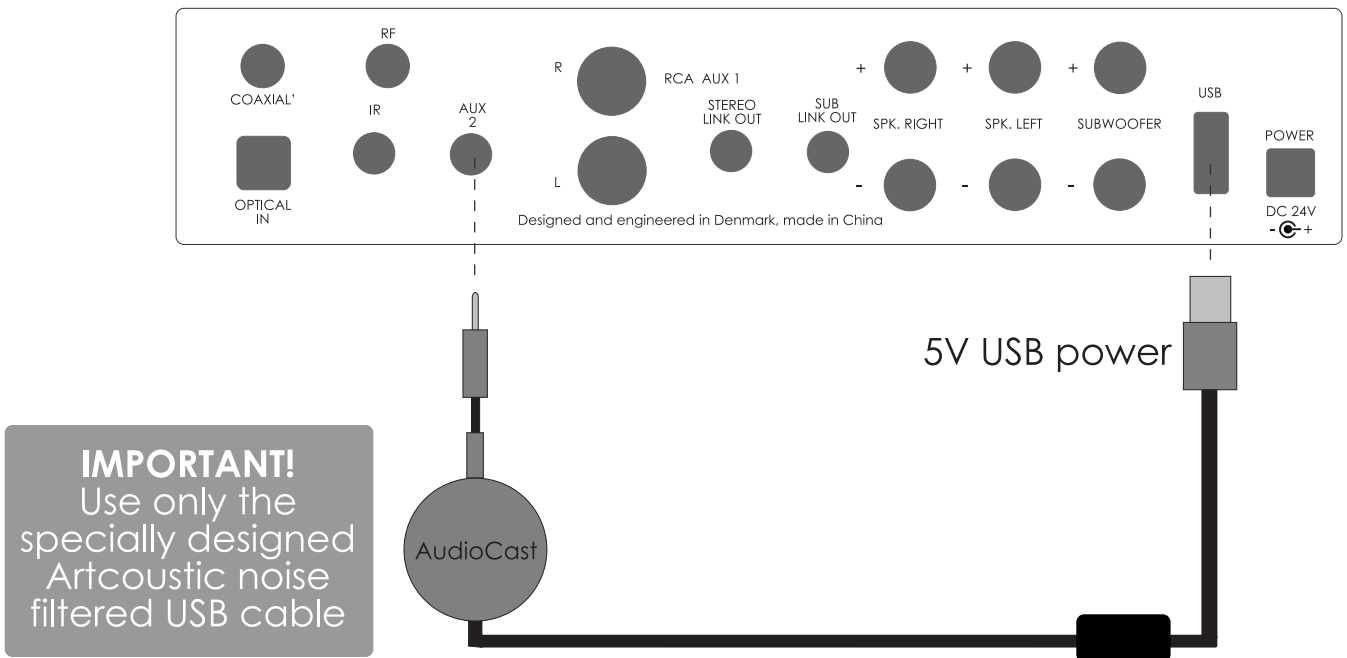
COAXIAL'

RF

IR

AUX 2

OPTICAL IN

R

L

RCA AUX 1

STEREO LINK OUT

SUB LINK OUT

+

SPK. RIGHT

-

+

SPK. LEFT

-

+

SUBWOOFER

-

USB

POWER

DC 24V

- +

Designed and engineered in Denmark, made in China

5V USB power

AudioCast

IMPORTANT!
Use only the specially designed Artcoustic noise filtered USB cable